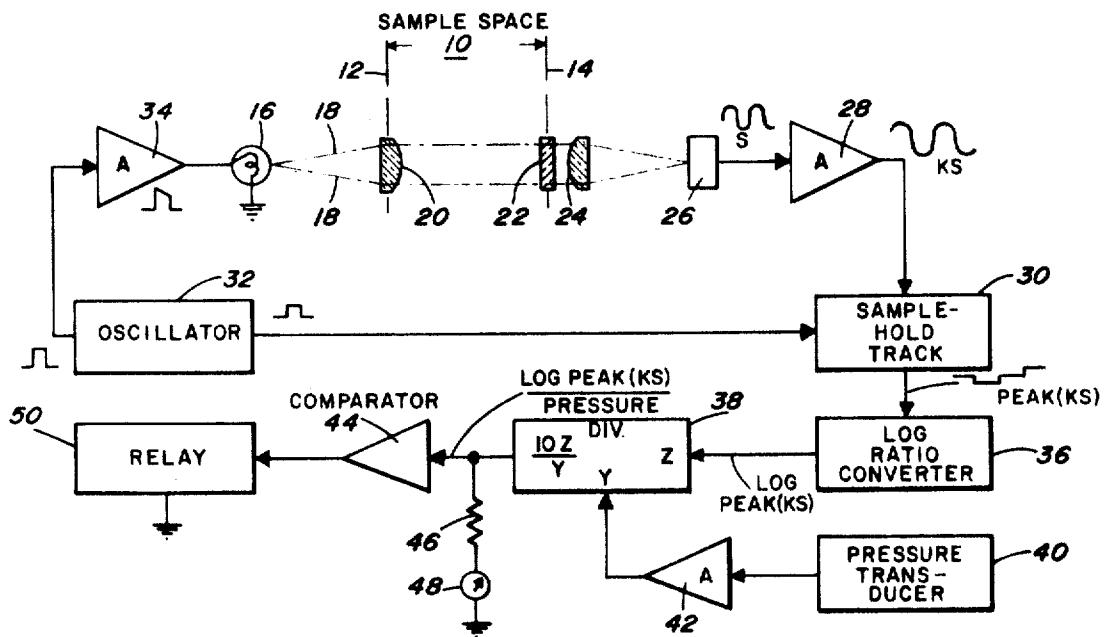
SAMPLE SPACE
10
12
14
34
A
16
18
18
20
22
24
26
S
28
A
KS
32
OSCILLATOR
30
SAMPLE-HOLD TRACK
PEAK(KS)
LOG PEAK(KS) / PRESSURE
38
DIV.
COMPARATOR
44
50
RELAY
$\frac{10Z}{Y}$
Y
Z
LOG PEAK(KS)
LOG RATIO CONVERTER
36
46
48
A
42
PRESSURE TRANS-DUCER
40